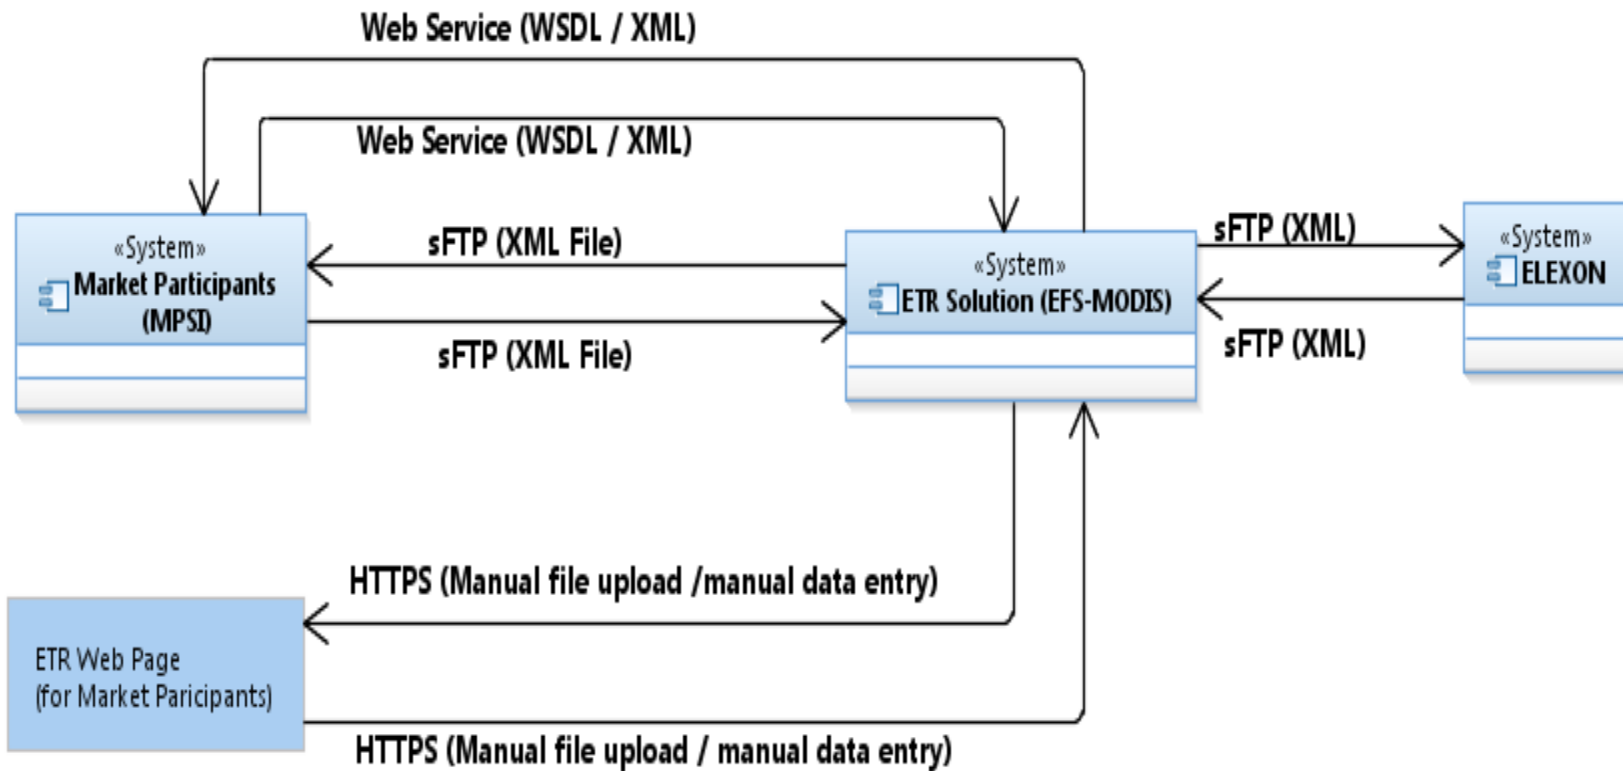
Web Service (WSDL / XML)

Web Service (WSDL / XML)

«System»
Market Participants (MPSI)

sFTP (XML File)

sFTP (XML File)

«System»
ETR Solution (EFS-MODIS)

sFTP (XML)

sFTP (XML)

«System»
ELEXON

HTTPS (Manual file upload /manual data entry)

ETR Web Page
(for Market Paricipants)

HTTPS (Manual file upload / manual data entry)